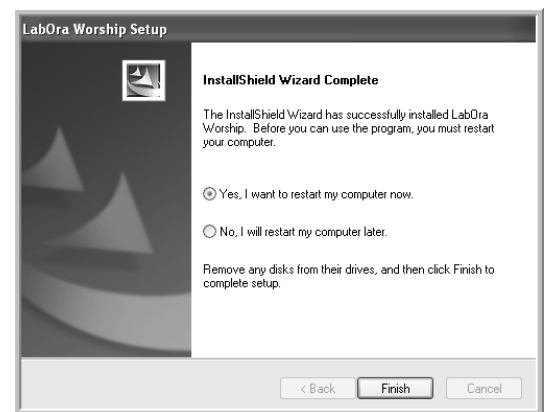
LabOra Worship Setup

InstallShield Wizard Complete

The InstallShield Wizard has successfully installed LabOra Worship. Before you can use the program, you must restart your computer.

Yes, I want to restart my computer now.

No, I will restart my computer later.

Remove any disks from their drives, and then click Finish to complete setup.

< Back

Finish

Cancel